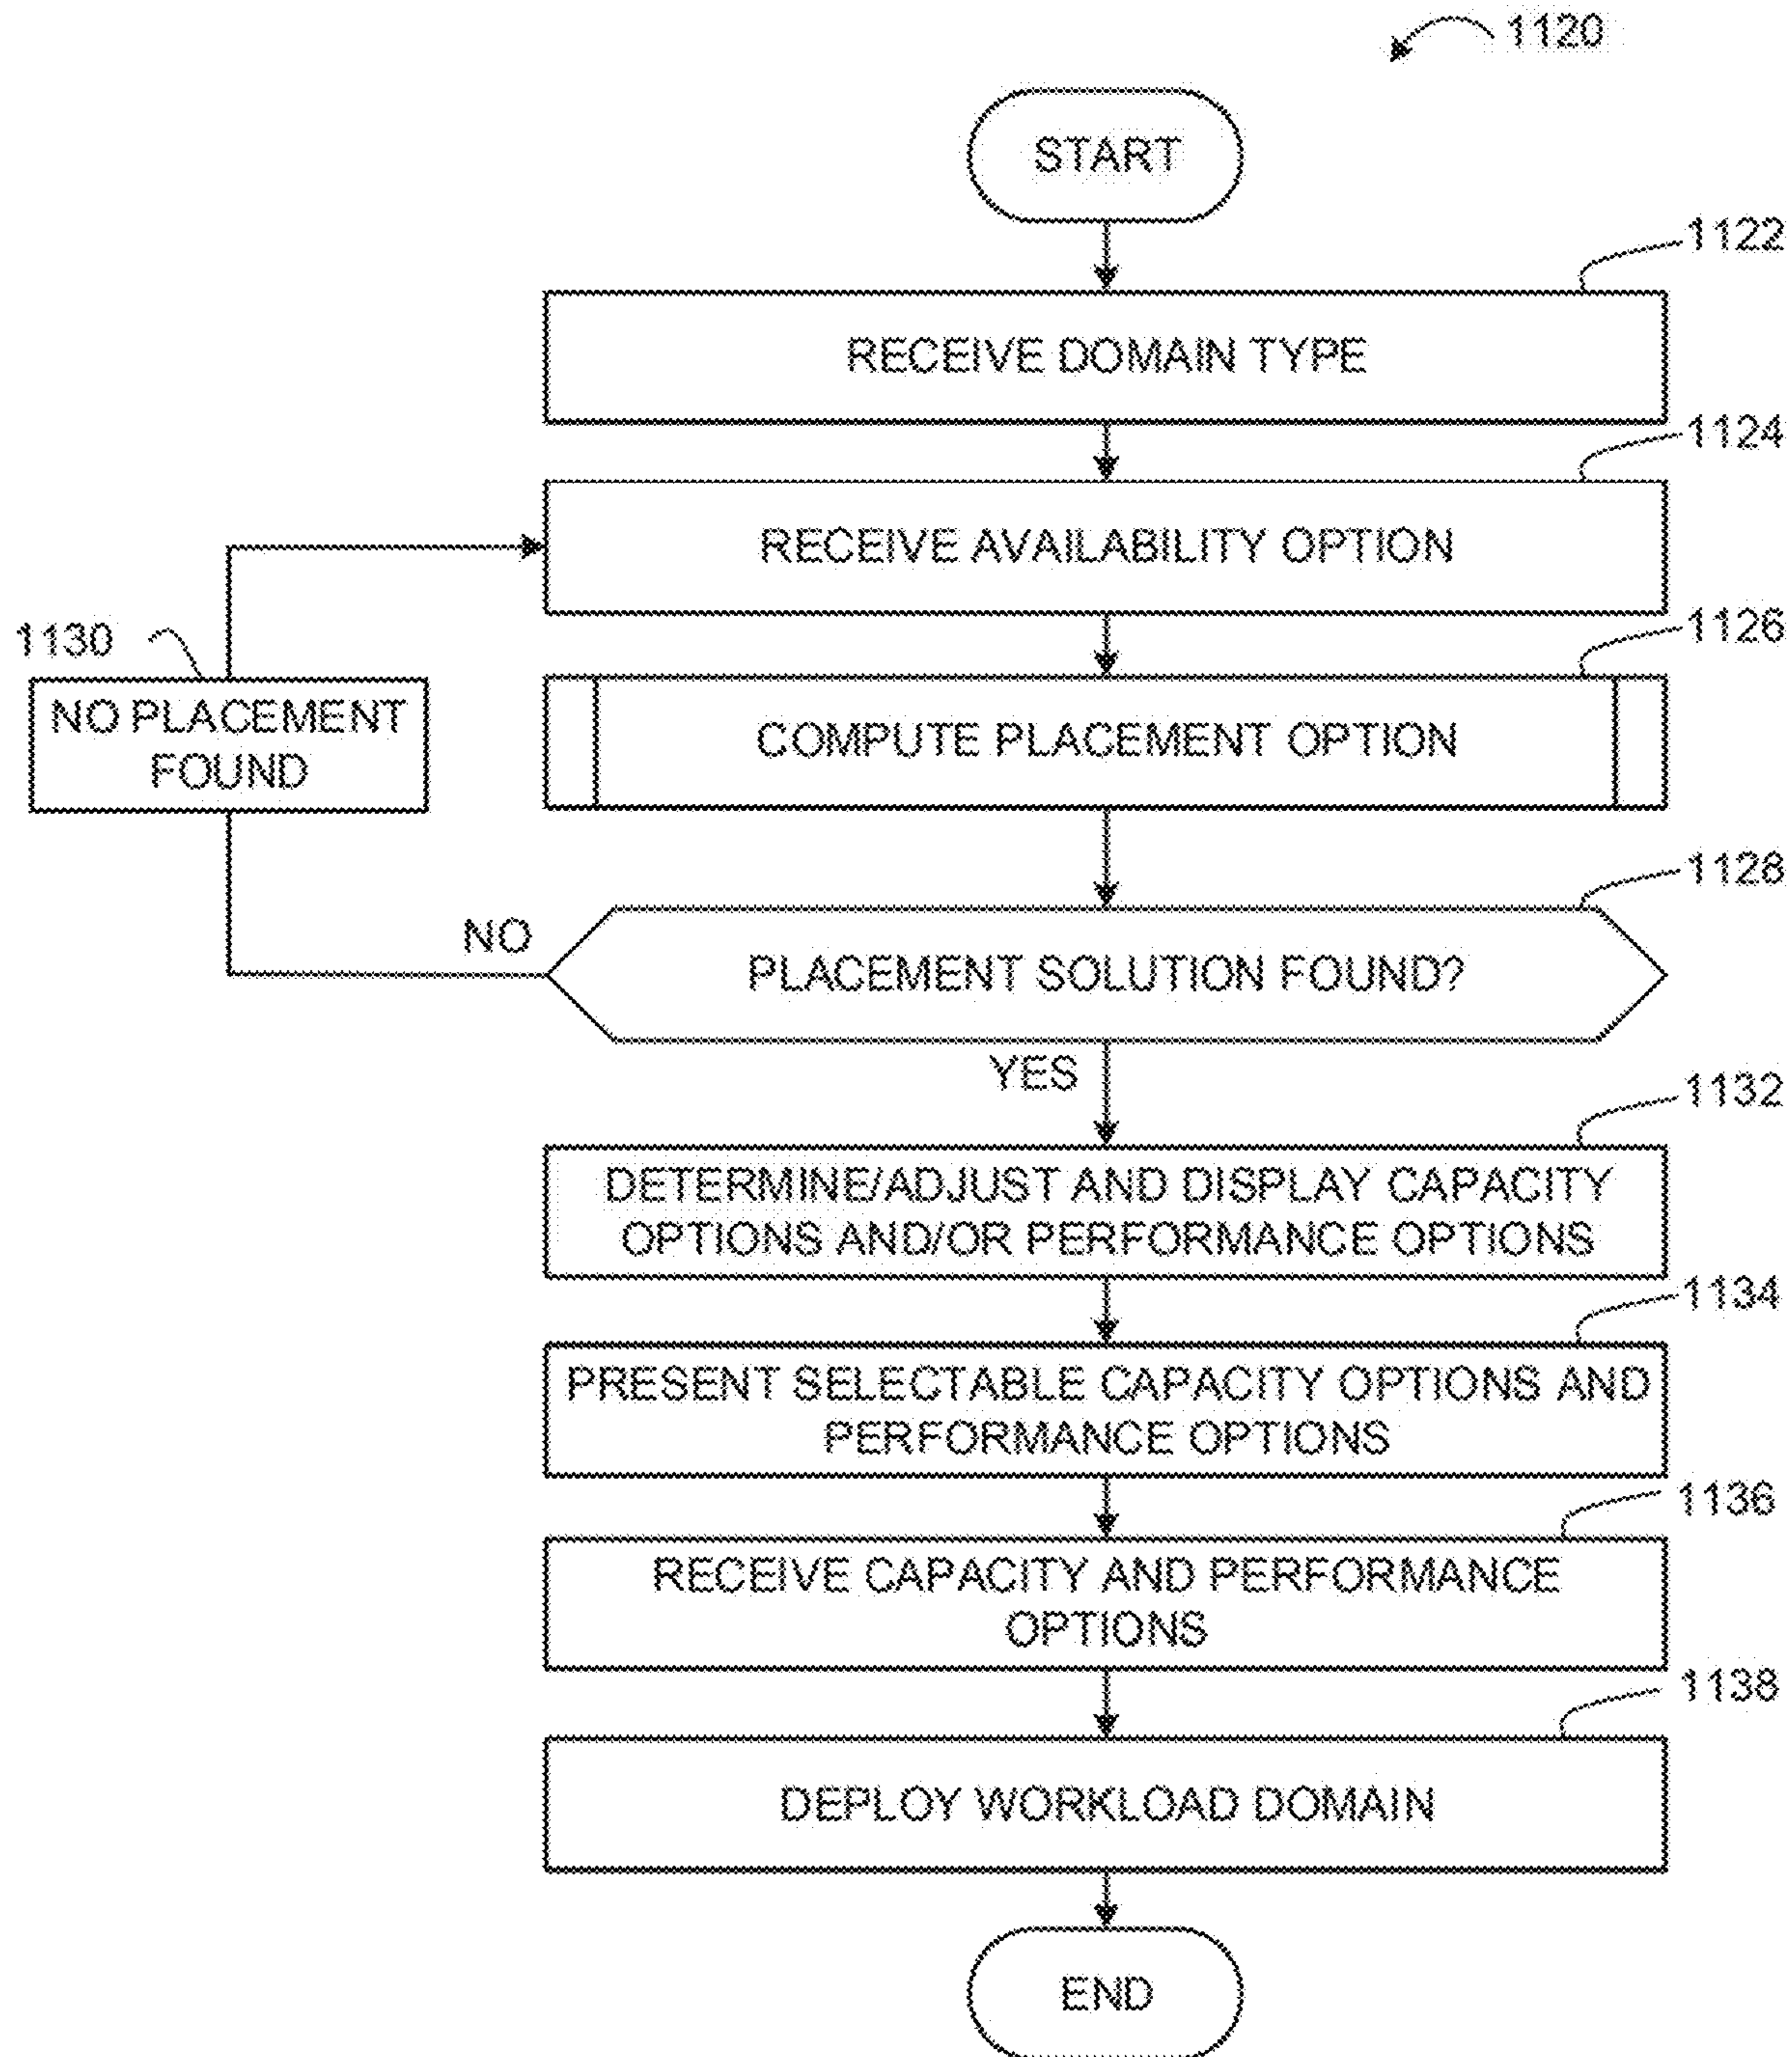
1120

START

1122

RECEIVE DOMAIN TYPE

1124

RECEIVE AVAILABILITY OPTION

1130

NO PLACEMENT FOUND

1126

COMPUTE PLACEMENT OPTION

1128

NO

PLACEMENT SOLUTION FOUND?

YES

1132

DETERMINE/ADJUST AND DISPLAY CAPACITY OPTIONS AND/OR PERFORMANCE OPTIONS

1134

PRESENT SELECTABLE CAPACITY OPTIONS AND PERFORMANCE OPTIONS

1136

RECEIVE CAPACITY AND PERFORMANCE OPTIONS

1138

DEPLOY WORKLOAD DOMAIN

END